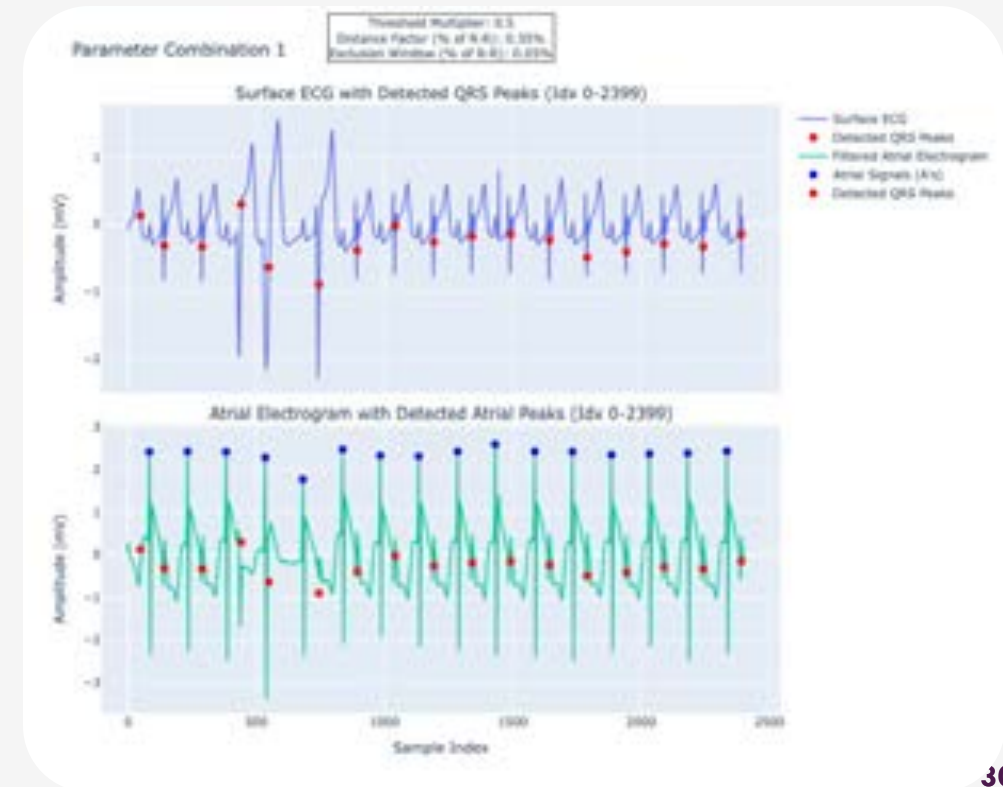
Threshold Multiplier: 0.5
Distance Factor (% of R-R): 0.35%
Exclusion Window (% of R-R): 0.03%

Parameter Combination 1

Surface ECG with Detected QRS Peaks (Idx 0-2399)

Surface ECG
Detected QRS Peaks
Filtered Atrial Electrogram
Atrial Signals (A's)
Detected QRS Peaks

Amplitude (mV)
1
0
−1
−2

Atrial Electrogram with Detected Atrial Peaks (Idx 0-2399)

Amplitude (mV)
3
2
1
0
−1
−2
−3

0
500
1000
1500
2000
2500

Sample Index

30